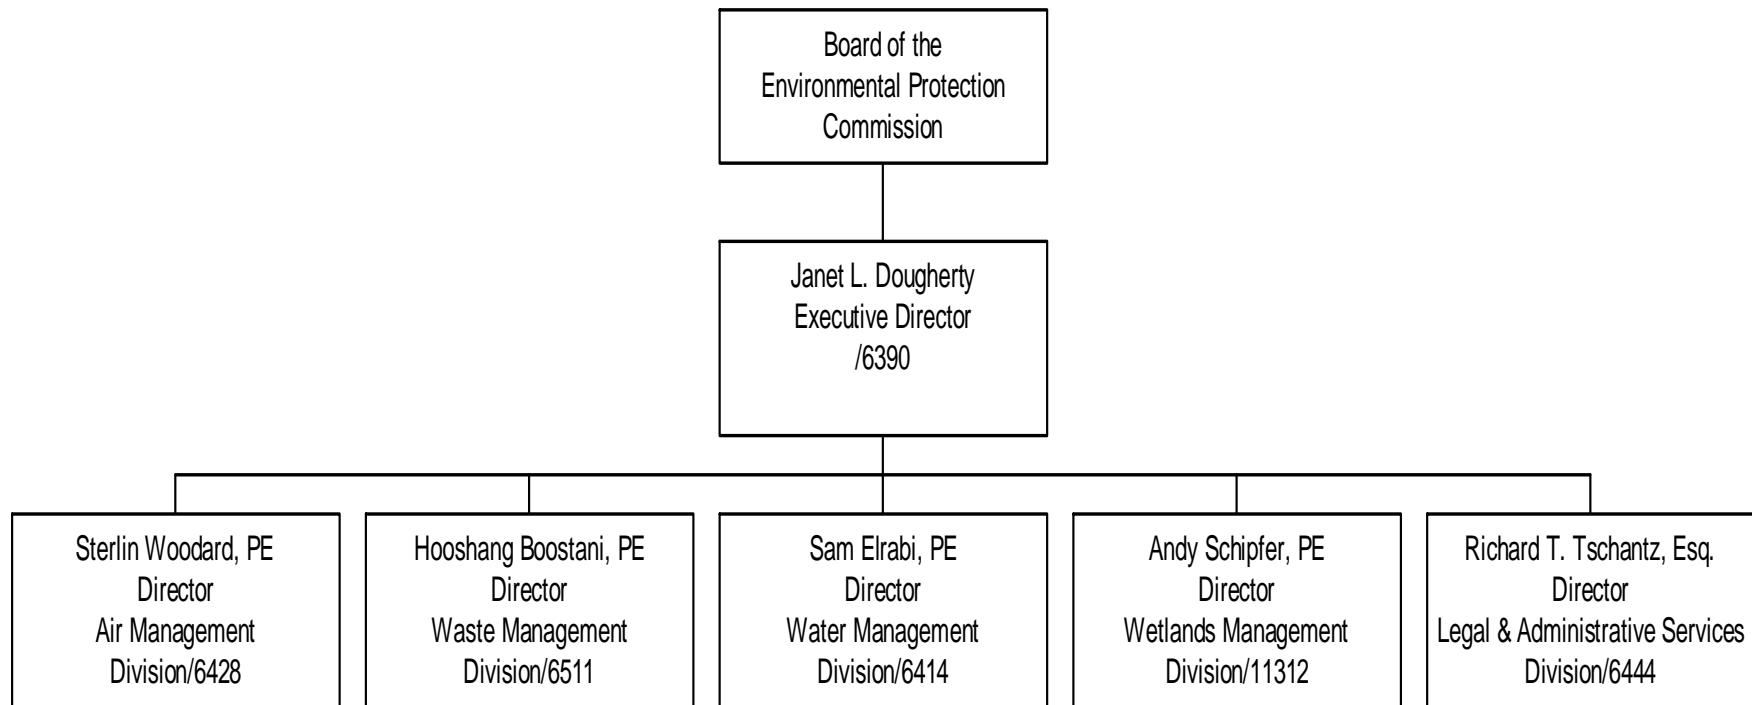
Board of the
Environmental Protection
Commission

Janet L. Dougherty
Executive Director
/6390

Sterlin Woodard, PE
Director
Air Management
Division/6428

Hooshang Boostani, PE
Director
Waste Management
Division/6511

Sam Elrabi, PE
Director
Water Management
Division/6414

Andy Schipfer, PE
Director
Wetlands Management
Division/11312

Richard T. Tschantz, Esq.
Director
Legal & Administrative Services
Division/6444